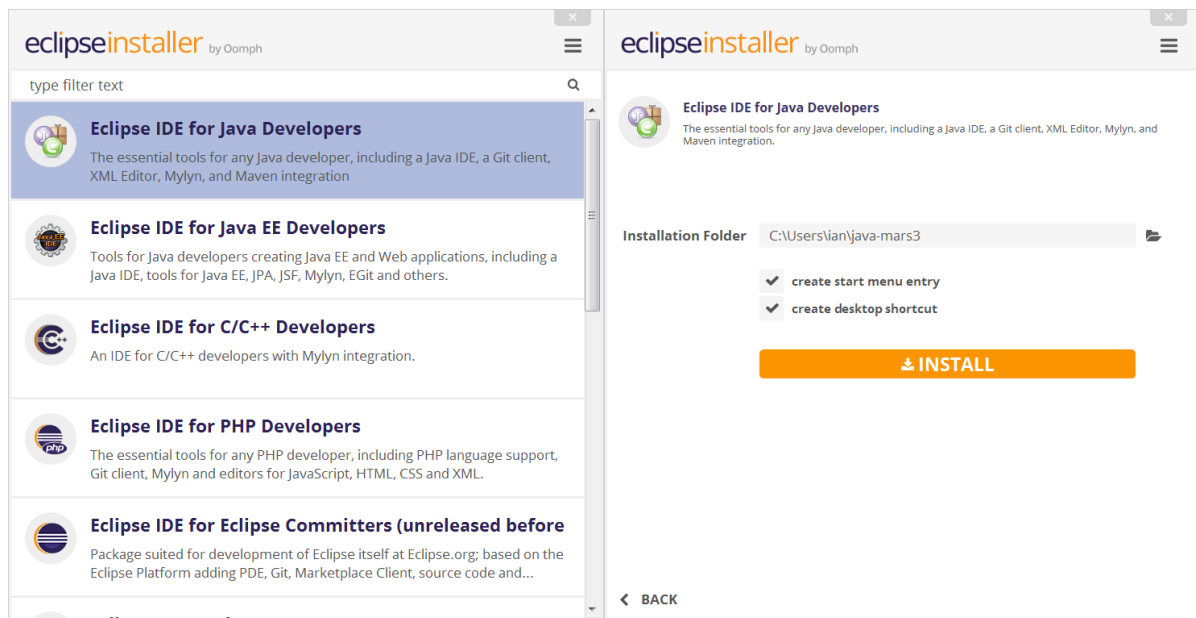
eclipseinstaller by Oomph

type filter text

Eclipse IDE for Java Developers
The essential tools for any Java developer, including a Java IDE, a Git client, XML Editor, Mylyn, and Maven integration

Eclipse IDE for Java EE Developers
Tools for Java developers creating Java EE and Web applications, including a Java IDE, tools for Java EE, JPA, JSF, Mylyn, EGit and others.

Eclipse IDE for C/C++ Developers
An IDE for C/C++ developers with Mylyn integration.

Eclipse IDE for PHP Developers
The essential tools for any PHP developer, including PHP language support, Git client, Mylyn and editors for JavaScript, HTML, CSS and XML.

Eclipse IDE for Eclipse Committers (unreleased before
Package suited for development of Eclipse itself at Eclipse.org; based on the Eclipse Platform adding PDE, Git, Marketplace Client, source code and...

eclipseinstaller by Oomph

Eclipse IDE for Java Developers
The essential tools for any Java developer, including a Java IDE, a Git client, XML Editor, Mylyn, and Maven integration.

Installation Folder C:\Users\ian\java-mars3

create start menu entry
create desktop shortcut

INSTALL

BACK